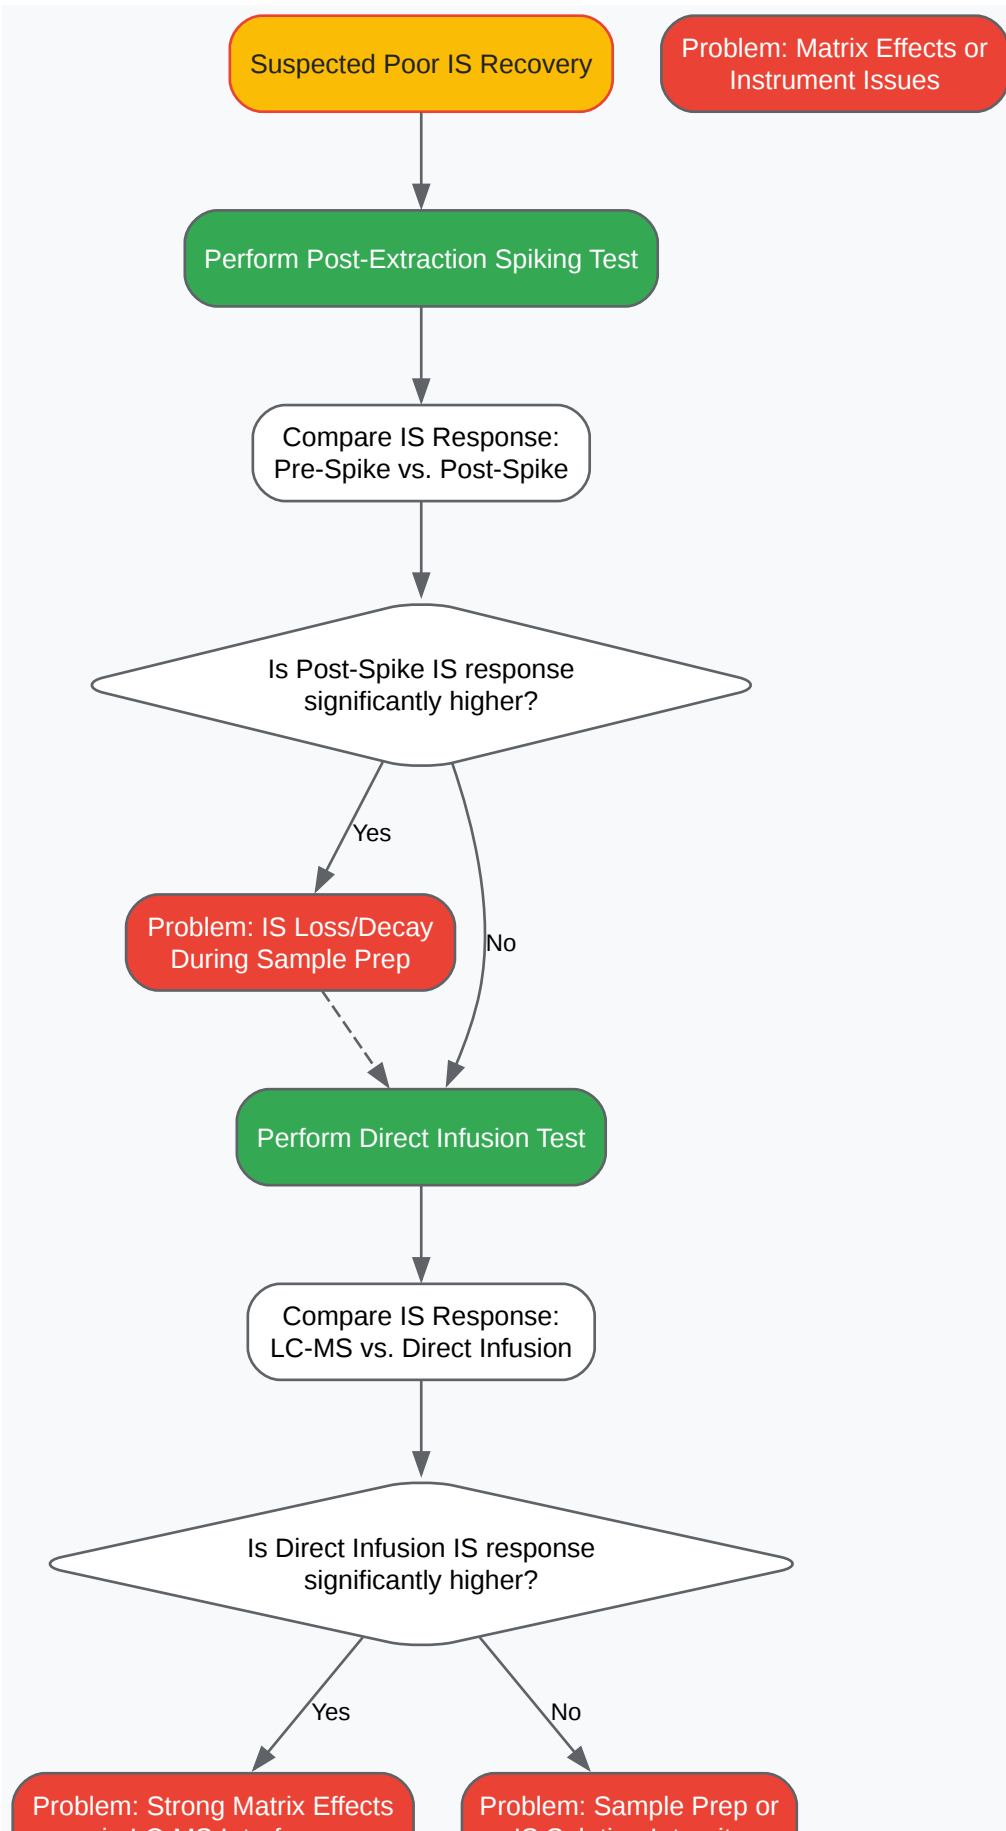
Suspected Poor IS Recovery

Problem: Matrix Effects or Instrument Issues

Perform Post-Extraction Spiking Test

Compare IS Response: Pre-Spike vs. Post-Spike

Is Post-Spike IS response significantly higher?

Yes

No

Problem: IS Loss/Decay During Sample Prep

Perform Direct Infusion Test

Compare IS Response: LC-MS vs. Direct Infusion

Is Direct Infusion IS response significantly higher?

Yes

No

Problem: Strong Matrix Effects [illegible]

Problem: Sample Prep or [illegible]